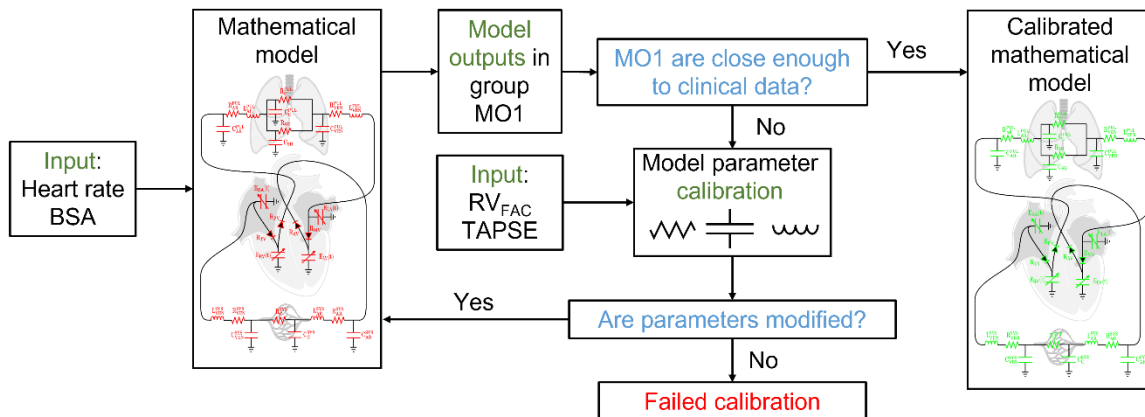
Input:
Heart rate
BSA

Mathematical model

Model outputs in group MO1

MO1 are close enough to clinical data?

Yes

No

Input:
$RV_{FAC}$
TAPSE

Model parameter calibration

Yes

Are parameters modified?

No

Failed calibration

Calibrated mathematical model